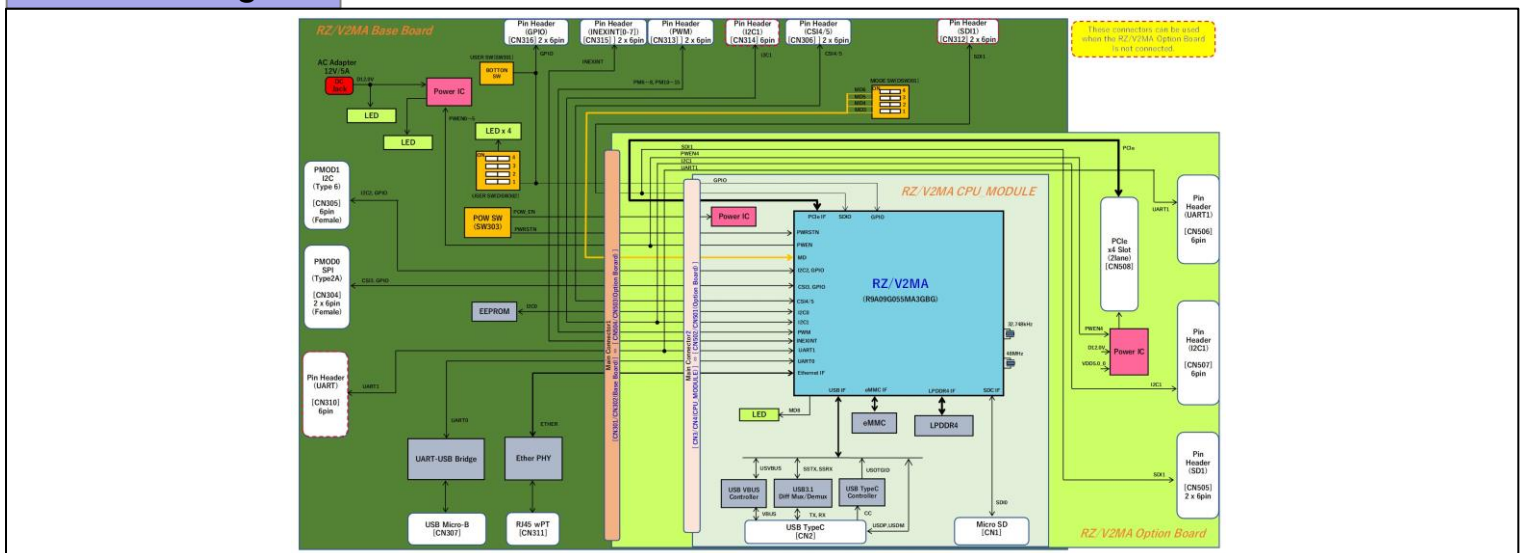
RZ/V2MA Base Board

Pin Header (GPIO) [CN316] 2 x 6pin

Pin Header (INEXINT[0-7]) [CN315] 2 x 6pin

Pin Header (PWM) [CN313] 2 x 6pin

Pin Header (I2C1) [CN314] 6pin

Pin Header (CSI4/5) [CN306] 2 x 6pin

Pin Header (SDI1) [CN312] 2 x 6pin

These connectors can be used when the RZ/V2MA Option Board is not connected.

AC Adapter 12V/5A

DC Jack

DC12.0V

Power IC

BOTTON SW

USER SW(SW301)

GPIO

INEXINT

PWM0～6, PWM8～15

I2C1

CSI4/5

SDI1

MODE SW(SW302)

LED

LED

PWREN0～5

LED x 4

USER SW(SW300)

PMOD1 I2C (Type 6) [CN305] 6pin (Female)

I2C2, GPIO

POW SW (SW303)

POW_EN

PWRSTN

PMOD0 SPI (Type2A) [CN304] 2 x 6pin (Female)

CSI3, GPIO

EEPROM

I2C0

Pin Header (UART) [CN310] 6pin

UART1

UART0

ETHER

UART-USB Bridge

Ether PHY

USB Micro-B [CN307]

RJ45 w/PT [CN311]

Main Connector [CN301/CN302/CN303(Base Board)] ⇔ [CN601/CN602/CN603(Option Board)]

Main Connector [CN3/CN4(CPU_MODULE)] ⇔ [CN602/CN601(Option Board)]

SDI1
PWEN4
I2C1
UART1

PCIe

GPIO

RZ/V2MA CPU MODULE

Power IC

PCIe IF

SDI0

GPIO

PWRSTN

PWEN

MD

I2C2, GPIO

CSI3, GPIO

CSI4/5

I2C0

I2C1

PWM

INEXINT

UART1

UART0

Ethernet IF

RZ/V2MA

(R9A09G055MA3GBG)

32.768kHz

48MHz

USB IF

eMMC IF

LPDDR4 IF

SDC IF

LED

MD0

eMMC

LPDDR4

USVBUS

SSTX, SSRX

USBOTGID

USB VBUS Controller

USB3.1 Diff Mux/Demux

USB TypeC Controller

VBUS

TX, RX

CC

USBP, USBM

USB TypeC [CN2]

SDI0

Micro SD [CN1]

UART1

PCIe x4 Slot (2lane) [CN508]

Pin Header (UART1) [CN506] 6pin

PWEN4

DC12.0V

VDD5.0_G

Power IC

I2C1

Pin Header (I2C1) [CN507] 6pin

SDI1

Pin Header (SD1) [CN505] 2 x 6pin

RZ/V2MA Option Board